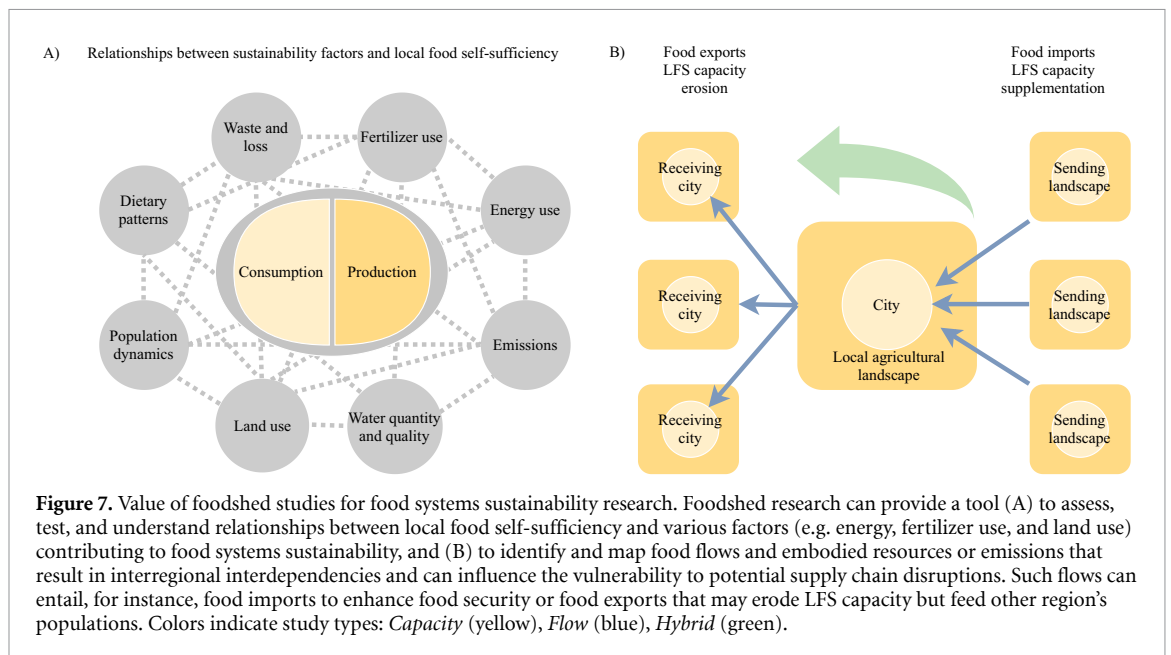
A) Relationships between sustainability factors and local food self-sufficiency

Waste and loss

Fertilizer use

Dietary patterns

Energy use

Consumption

Production

Population dynamics

Emissions

Land use

Water quantity and quality

B) Food exports LFS capacity erosion

Food imports LFS capacity supplementation

Receiving city

Sending landscape

Receiving city

City

Local agricultural landscape

Sending landscape

Receiving city

Sending landscape

**Figure 7.** Value of foodshed studies for food systems sustainability research. Foodshed research can provide a tool (A) to assess, test, and understand relationships between local food self-sufficiency and various factors (e.g. energy, fertilizer use, and land use) contributing to food systems sustainability, and (B) to identify and map food flows and embodied resources or emissions that result in interregional interdependencies and can influence the vulnerability to potential supply chain disruptions. Such flows can entail, for instance, food imports to enhance food security or food exports that may erode LFS capacity but feed other region's populations. Colors indicate study types: *Capacity* (yellow), *Flow* (blue), *Hybrid* (green).